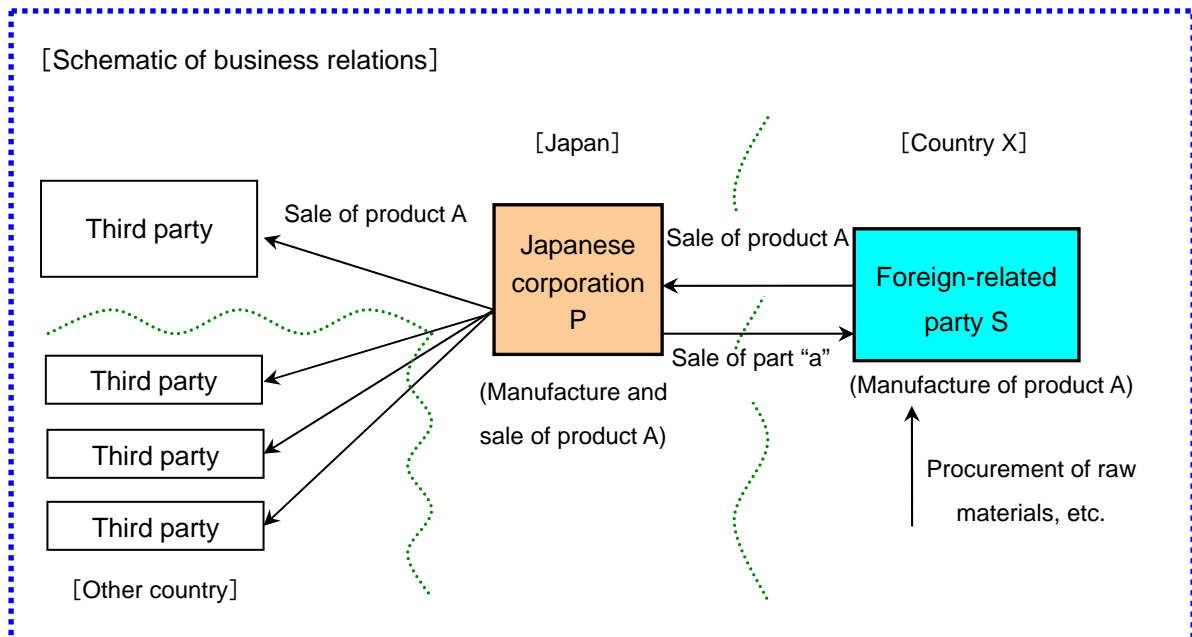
［Schematic of business relations］

［Japan］

［Country X］

Third party

Sale of product A

Japanese corporation P

Sale of product A

Foreign-related party S

Third party

Third party

Third party

Sale of part “a”

(Manufacture and sale of product A)

(Manufacture of product A)

Procurement of raw materials, etc.

［Other country］